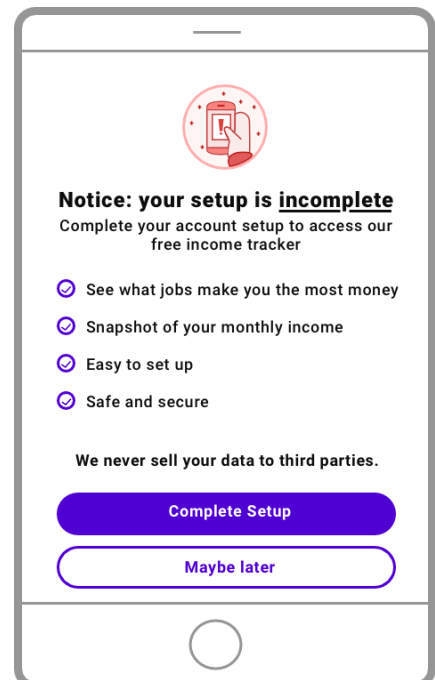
Notice: your setup is incomplete

Complete your account setup to access our free income tracker

See what jobs make you the most money

Snapshot of your monthly income

Easy to set up

Safe and secure

We never sell your data to third parties.

Complete Setup

Maybe later